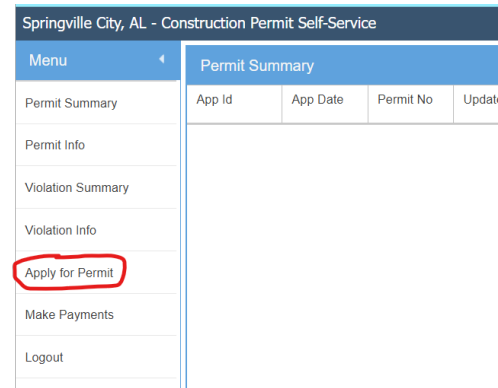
Springville City, AL - Construction Permit Self-Service

Menu

Permit Summary

Permit Info

Violation Summary

Violation Info

Apply for Permit

Make Payments

Logout

Permit Summary

| App Id | App Date | Permit No | Updat |
|---|---|---|---|